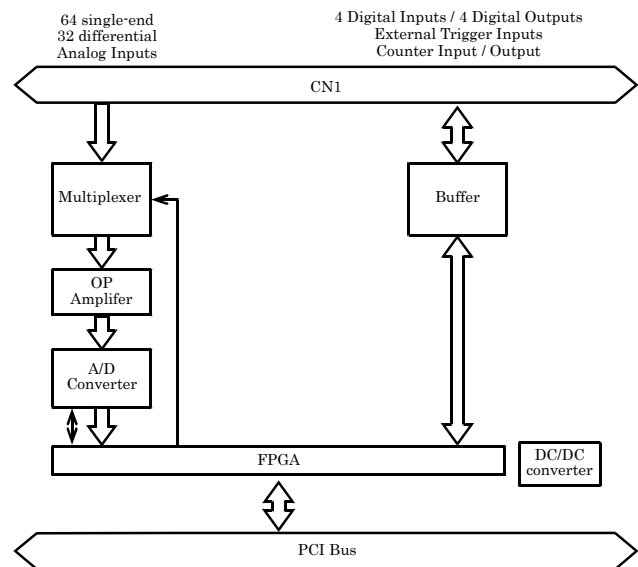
64 single-end
32 differential
Analog Inputs

4 Digital Inputs / 4 Digital Outputs
External Trigger Inputs
Counter Input / Output

CN1

Multiplexer

Buffer

OP
Amplifer

A/D
Converter

FPGA

DC/DC
converter

PCI Bus